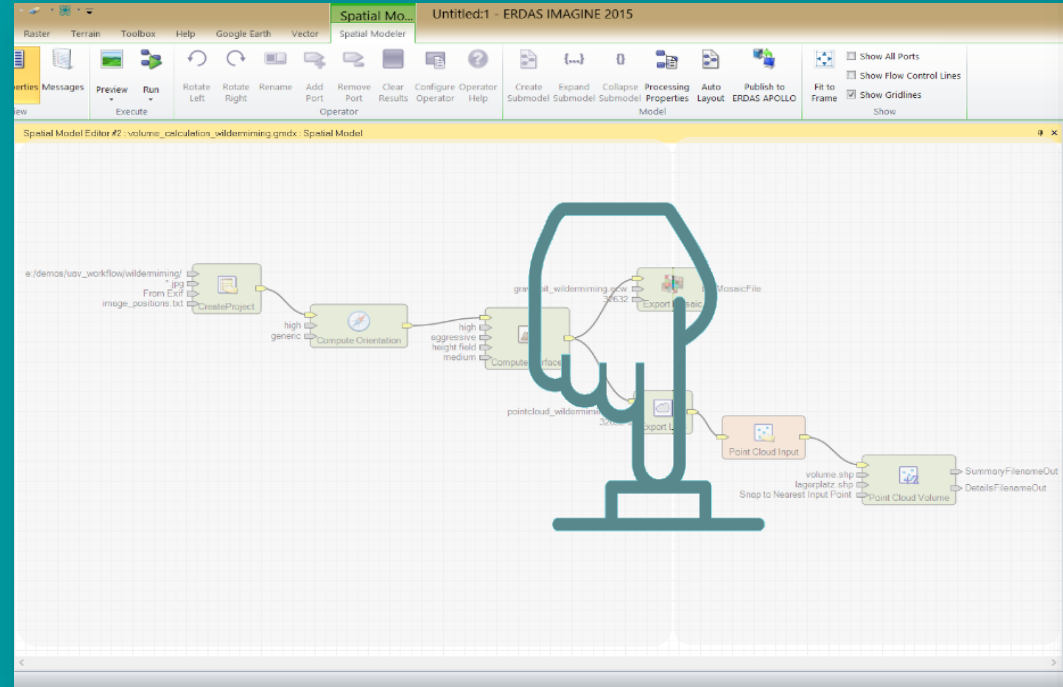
Spatial Mo...

Untitled:1 – ERDAS IMAGINE 2015

Raster Terrain Toolbox Help Google Earth Vector Spatial Modeler

...erties Messages

...iew

Preview Run

Execute

Rotate Left Rotate Right Rename Add Port Remove Port Clear Results Configure Operator Operator Help

Operator

Create Submodel Expand Submodel Collapse Submodel Processing Properties Auto Layout Publish to ERDAS APOLLO

Model

Fit to Frame

Show All Ports

Show Flow Control Lines

Show Gridlines

Show

Spatial Model Editor #2 : volume_calculation_wildemiming.gmdx : Spatial Model

e:/demos/uav_workflow/wildemiming/

*.jpg

From Exif

image_positions.txt

CreateProject

high

generic

Compute Orientation

high

aggressive

height field

medium

Compute...rface

gra...ail_wildemiming.ecw

32632

Export ...osaic

...MosaicFile

pointcloud_wildemiming...

32...

Export L...

Point Cloud Input

volume.shp

lagerplatz.shp

Snap to Nearest Input Point

Point Cloud Volume

SummaryFilenameOut

DetailsFilenameOut